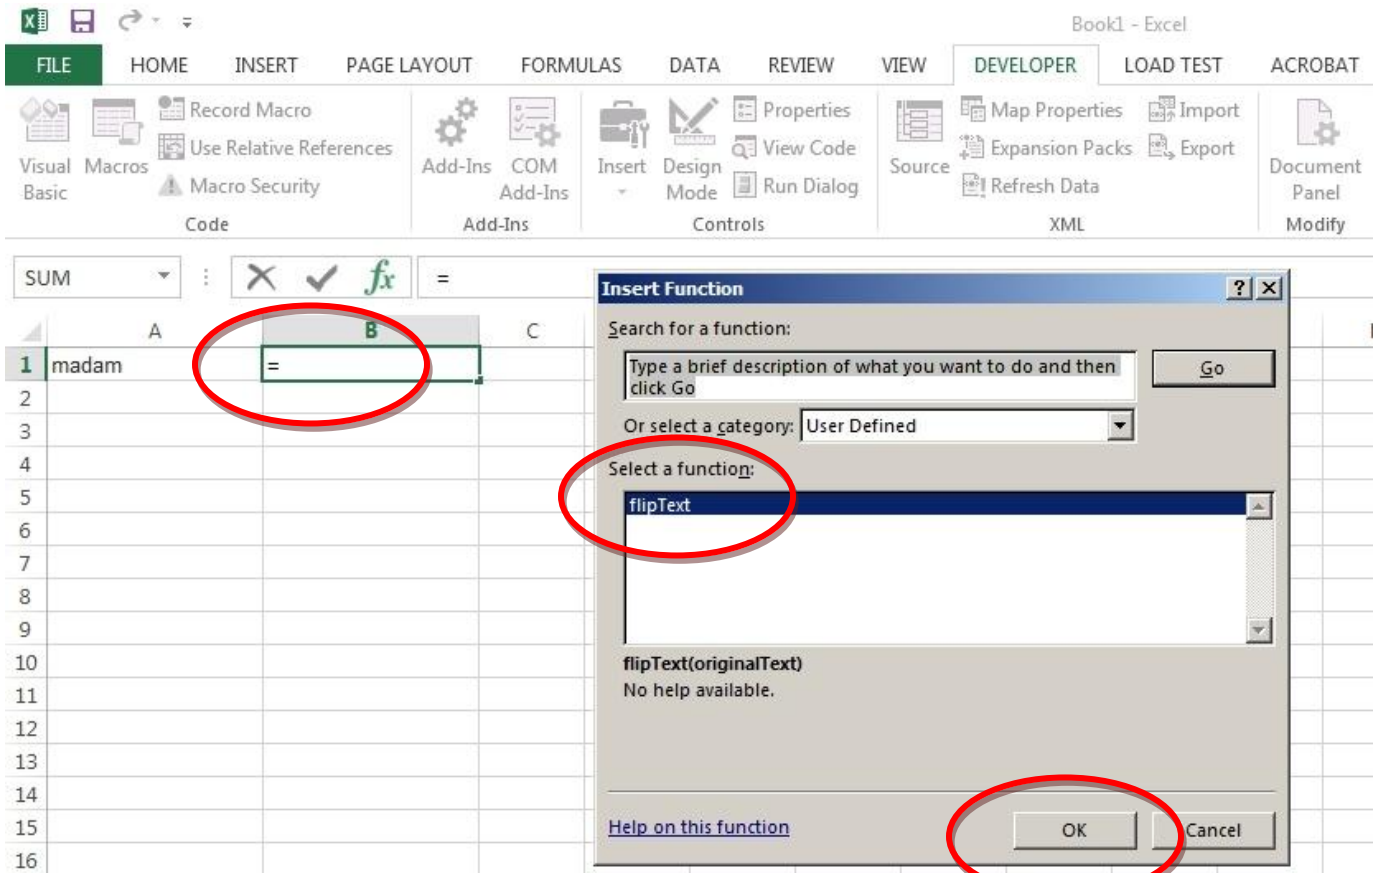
Book1 - Excel

FILE HOME INSERT PAGE LAYOUT FORMULAS DATA REVIEW VIEW DEVELOPER LOAD TEST ACROBAT

Visual Basic Macros Record Macro Use Relative References Macro Security Code

Add-Ins COM Add-Ins Add-Ins

Insert Design Mode Properties View Code Run Dialog Controls

Source Map Properties Expansion Packs Refresh Data Import Export XML

Document Panel Modify

SUM = 

| | A | B | C |
|---|---|---|---|
| 1 | madam | = | |
| 2 | | | |
| 3 | | | |
| 4 | | | |
| 5 | | | |
| 6 | | | |
| 7 | | | |
| 8 | | | |
| 9 | | | |
| 10 | | | |
| 11 | | | |
| 12 | | | |
| 13 | | | |
| 14 | | | |
| 15 | | | |
| 16 | | | |

Insert Function ? X

Search for a function:

Type a brief description of what you want to do and then click Go

Go

Or select a category: User Defined

Select a function:

flipText

flipText(originalText)

No help available.

Help on this function

OK Cancel